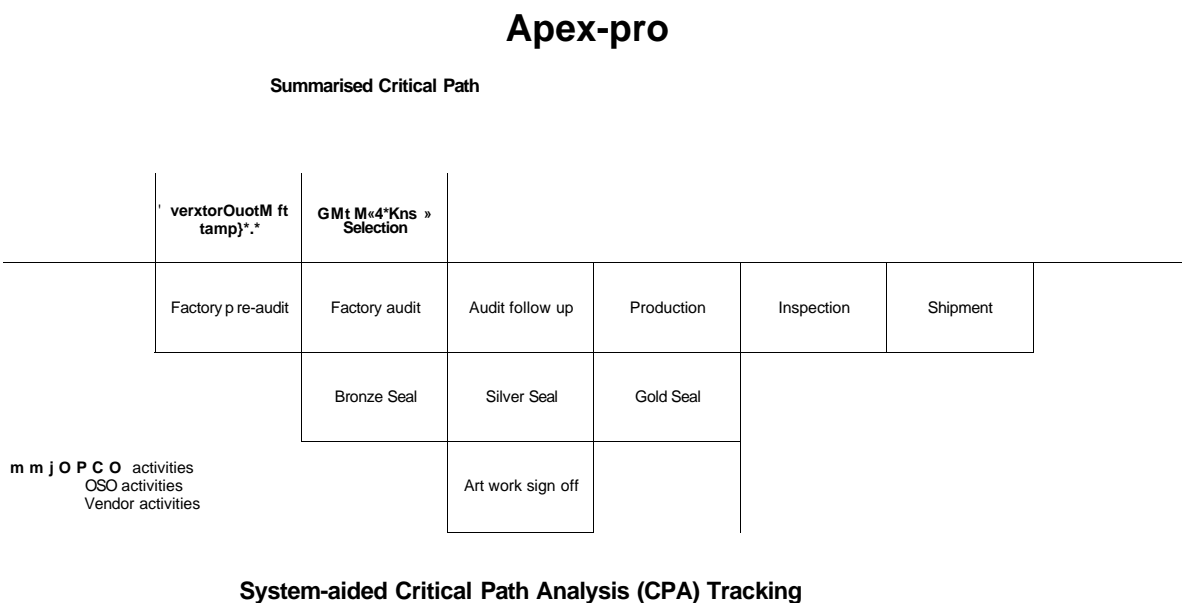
Apex-pro

Summarised Critical Path

' verxtorOuotM ft tamp}*.*

GMt M«4*Kns » Selection

Factory p re-audit

Factory audit

Audit follow up

Production

Inspection

Shipment

Bronze Seal

Silver Seal

Gold Seal

m m j O P C O activities
OSO activities
Vendor activities

Art work sign off

System-aided Critical Path Analysis (CPA) Tracking